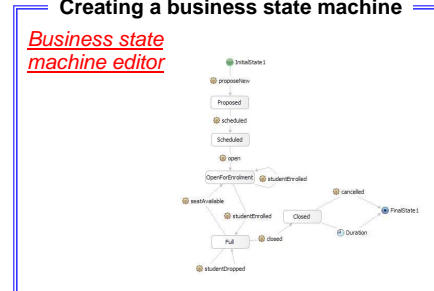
Creating a business state machine

Business state machine editor

InitialState1
proposeNew
Proposed
scheduled
Scheduled
open
OpenForEnrolment
studentEnrolled
seatAvailable
studentEnrolled
cancelled
Closed
FinalState1
Duration
Full
closed
studentDropped